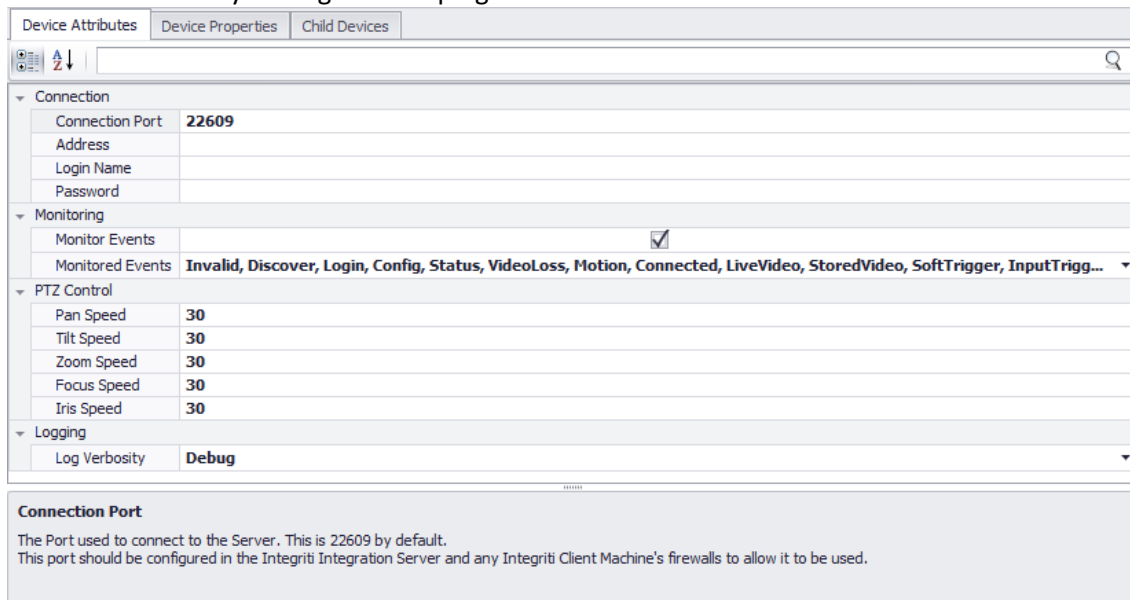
Device Attributes | Device Properties | Child Devices

Connection
Connection Port 22609
Address
Login Name
Password
Monitoring
Monitor Events
Monitored Events Invalid, Discover, Login, Config, Status, VideoLoss, Motion, Connected, LiveVideo, StoredVideo, SoftTrigger, InputTrigg...
PTZ Control
Pan Speed 30
Tilt Speed 30
Zoom Speed 30
Focus Speed 30
Iris Speed 30
Logging
Log Verbosity Debug

Connection Port
The Port used to connect to the Server. This is 22609 by default.
This port should be configured in the Integriti Integration Server and any Integriti Client Machine's firewalls to allow it to be used.